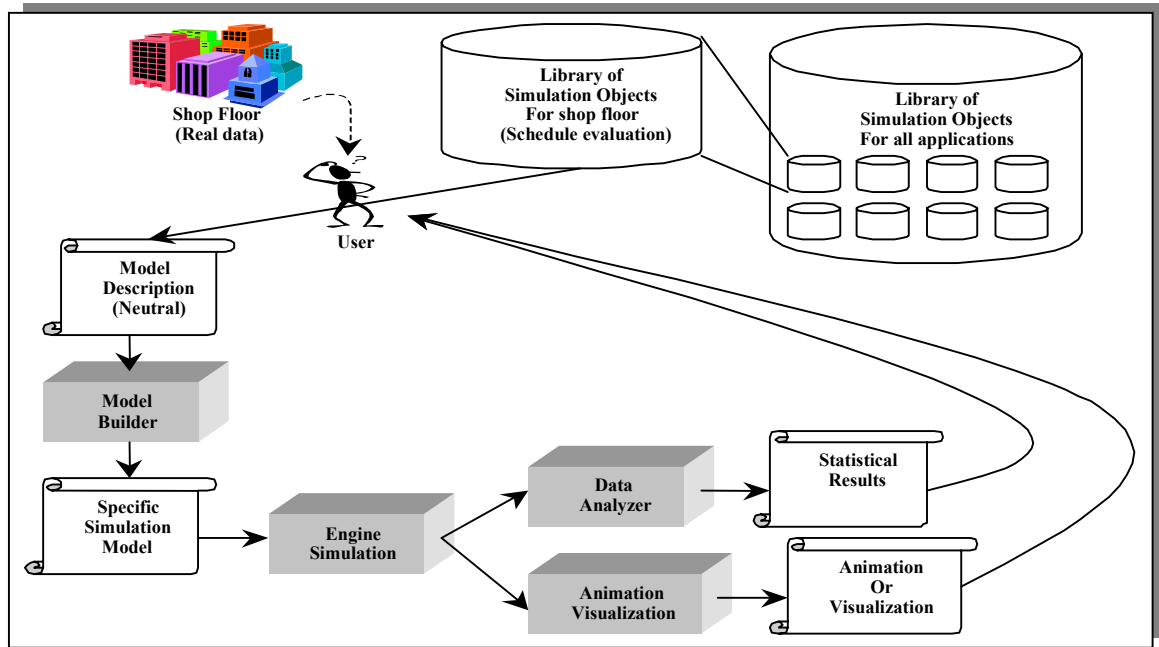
Shop Floor
(Real data)

Library of
Simulation Objects
For shop floor
(Schedule evaluation)

Library of
Simulation Objects
For all applications

User

Model
Description
(Neutral)

Model
Builder

Specific
Simulation
Model

Engine
Simulation

Data
Analyzer

Statistical
Results

Animation
Visualization

Animation
Or
Visualization